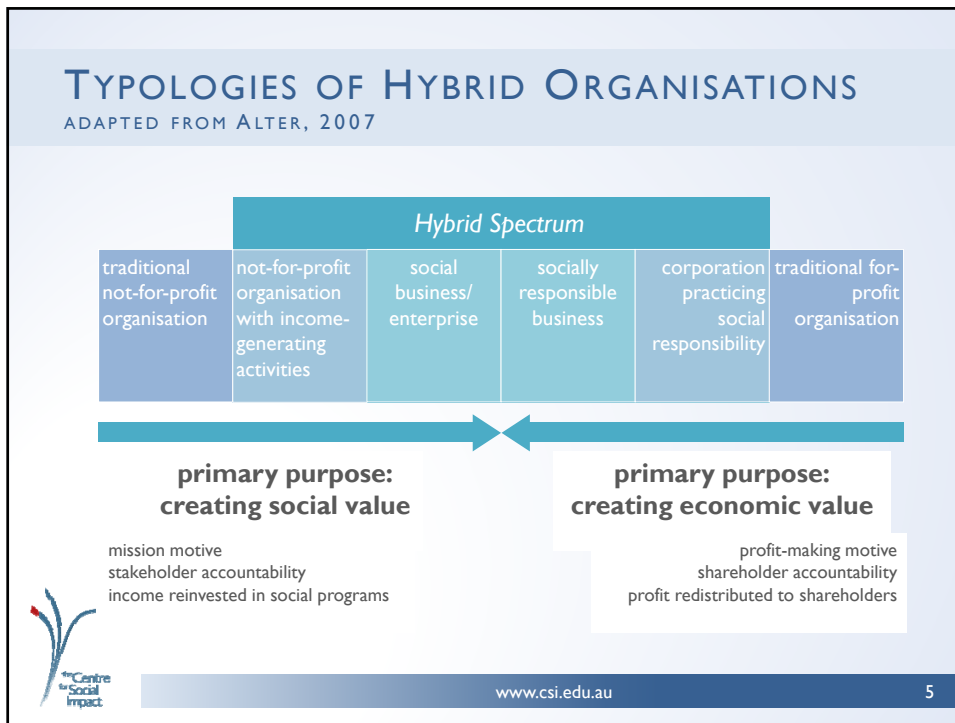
TYPOLOGIES OF HYBRID ORGANISATIONS
ADAPTED FROM ALTER, 2007

Hybrid Spectrum

| traditional not-for-profit organisation | not-for-profit organisation with income-generating activities | social business/ enterprise | socially responsible business | corporation practicing social responsibility | traditional for-profit organisation |
|---|---|---|---|---|---|

primary purpose: creating social value

mission motive
stakeholder accountability
income reinvested in social programs

primary purpose: creating economic value

profit-making motive
shareholder accountability
profit redistributed to shareholders

the Centre for Social Impact

www.csi.edu.au

5